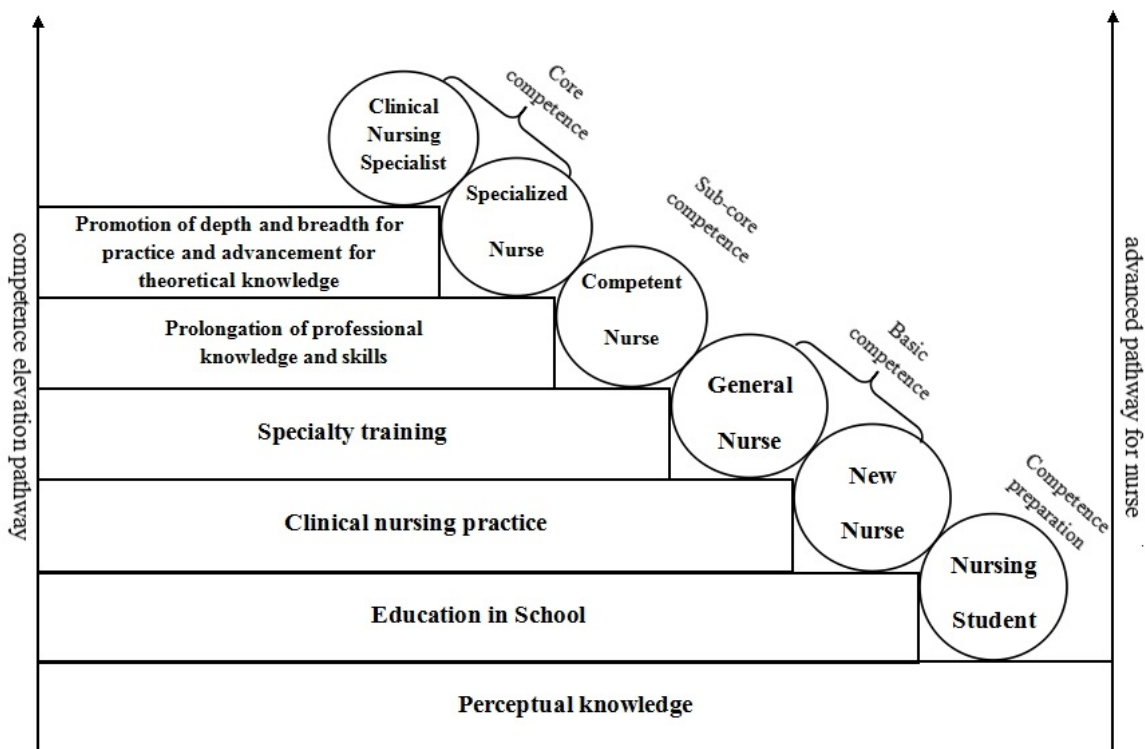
competence elevation pathway

Clinical Nursing Specialist

Core competence

Specialized Nurse

Promotion of depth and breadth for practice and advancement for theoretical knowledge

Sub-core competence

Competent Nurse

Prolongation of professional knowledge and skills

General Nurse

Basic competence

Specialty training

New Nurse

Competence preparation

Clinical nursing practice

Nursing Student

Education in School

Perceptual knowledge

advanced pathway for nurse